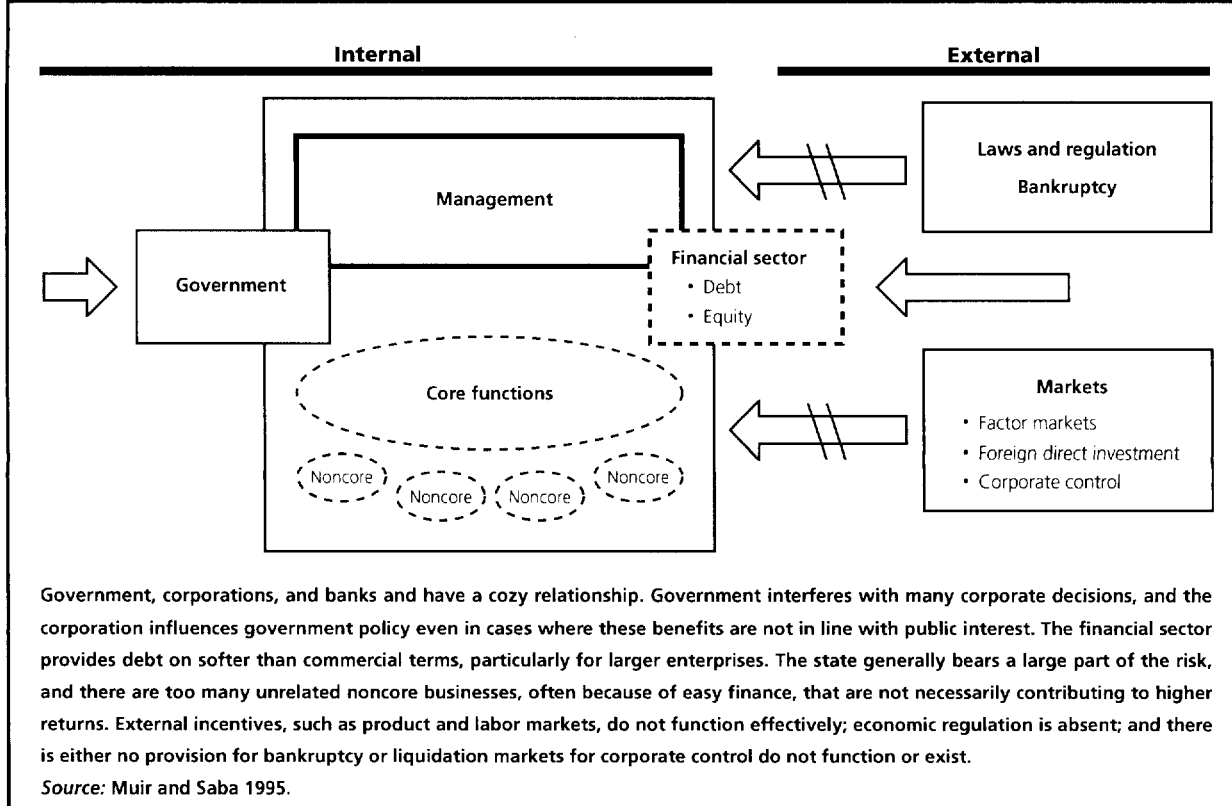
Internal

External

Management

Laws and regulation

Bankruptcy

Government

Financial sector

• Debt

• Equity

Core functions

Noncore

Noncore

Noncore

Noncore

Markets

• Factor markets

• Foreign direct investment

• Corporate control

Government, corporations, and banks and have a cozy relationship. Government interferes with many corporate decisions, and the corporation influences government policy even in cases where these benefits are not in line with public interest. The financial sector provides debt on softer than commercial terms, particularly for larger enterprises. The state generally bears a large part of the risk, and there are too many unrelated noncore businesses, often because of easy finance, that are not necessarily contributing to higher returns. External incentives, such as product and labor markets, do not function effectively; economic regulation is absent; and there is either no provision for bankruptcy or liquidation markets for corporate control do not function or exist.

Source: Muir and Saba 1995.